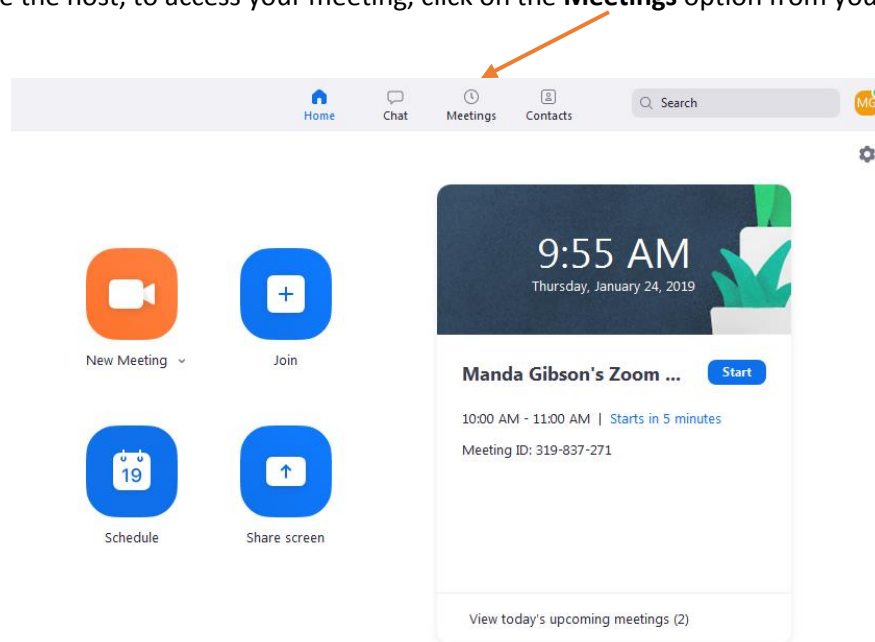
e the host, to access your meeting, click on the **Meetings** option from you

Home
Chat
Meetings
Contacts
Search
MG

9:55 AM
Thursday, January 24, 2019

New Meeting
Join

Manda Gibson's Zoom ...
Start

10:00 AM - 11:00 AM | Starts in 5 minutes

Meeting ID: 319-837-271

19
Schedule
Share screen

View today's upcoming meetings (2)